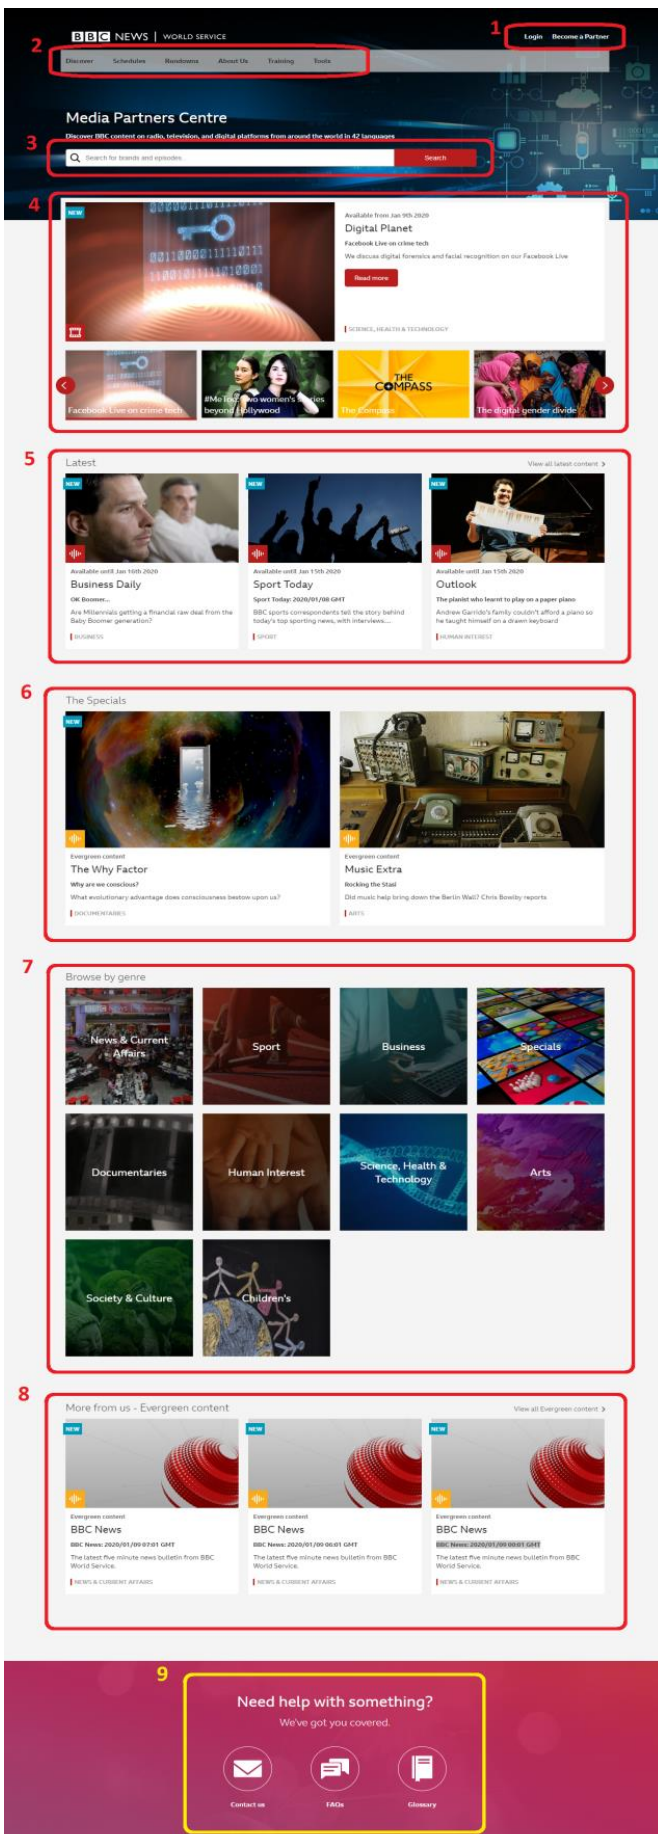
BBC NEWS | WORLD SERVICE

1

Login Become a Partner

2

Discover Schedules Rundowns About Us Training Tools

Media Partners Centre

Discover BBC content on radio, television, and digital platforms from around the world in 42 languages

3

Search for brands and episodes

Search

4

NEW

Available from Jan 9th 2020

Digital Planet

Facebook Live on crime tech

We discuss digital forensics and facial recognition on our Facebook Live

Read more

SCIENCE, HEALTH & TECHNOLOGY

Facebook Live on crime tech

#MeToo: two women's stories beyond Bollywood

THE COMPASS

The Compass

The digital gender divide

5

Latest

View all latest content

NEW

Available until Jan 16th 2020

Business Daily

OK Boomer...

Are Millennials getting a financial raw deal from the Baby Boomer generation?

BUSINESS

NEW

Available until Jan 15th 2020

Sport Today

Sport Today: 2020/01/08 GMT

BBC sports correspondents tell the story behind today's top sporting news, with interviews...

SPORT

NEW

Available until Jan 15th 2020

Outlook

The pianist who learnt to play on a paper piano

Andrew Garrido's family couldn't afford a piano so he taught himself on a drawn keyboard

HUMAN INTEREST

6

The Specials

NEW

Evergreen content

The Why Factor

Why are we conscious?

What evolutionary advantage does consciousness bestow upon us?

DOCUMENTARIES

Evergreen content

Music Extra

Rocking the Stasi

Did music help bring down the Berlin Wall? Chris Bowlby reports

ARTS

7

Browse by genre

News & Current Affairs

Sport

Business

Specials

Documentaries

Human Interest

Science, Health & Technology

Arts

Society & Culture

Children's

8

More from us - Evergreen content

View all Evergreen content

NEW

Evergreen content

BBC News

BBC News: 2020/01/09 07:01 GMT

The latest five minute news bulletin from BBC World Service.

NEWS & CURRENT AFFAIRS

NEW

Evergreen content

BBC News

BBC News: 2020/01/09 06:01 GMT

The latest five minute news bulletin from BBC World Service.

NEWS & CURRENT AFFAIRS

NEW

Evergreen content

BBC News

BBC News: 2020/01/09 06:01 GMT

The latest five minute news bulletin from BBC World Service.

NEWS & CURRENT AFFAIRS

9

Need help with something?

We've got you covered.

Contact us

FAQs

Glossary